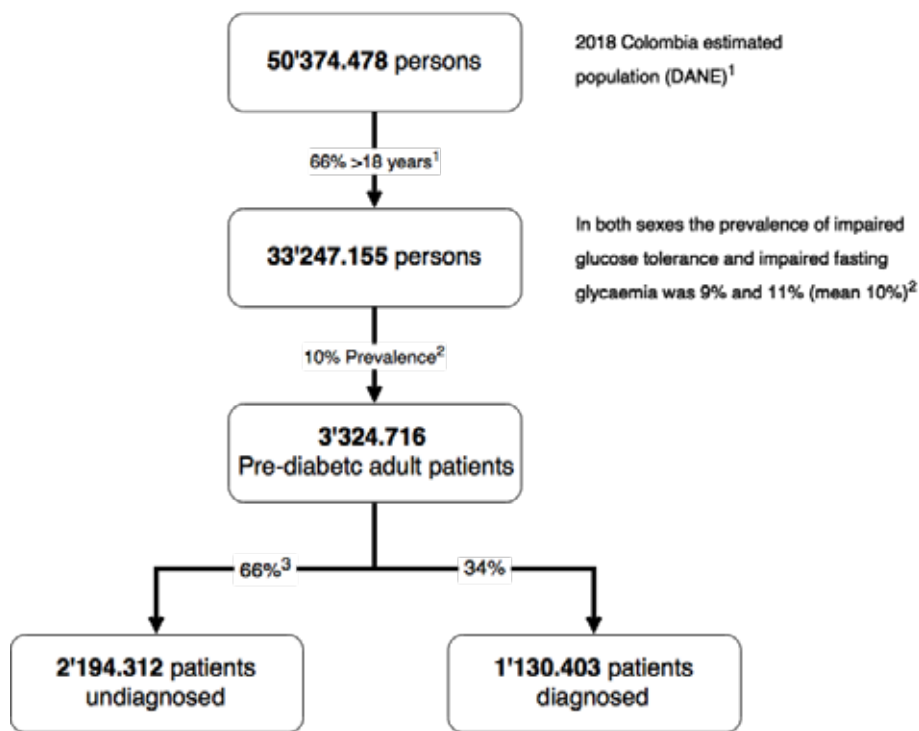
**50'374.478** persons

2018 Colombia estimated population (DANE)$^1$

66% >18 years$^1$

**33'247.155** persons

In both sexes the prevalence of impaired glucose tolerance and impaired fasting glycaemia was 9% and 11% (mean 10%)$^2$

10% Prevalence$^2$

**3'324.716**
Pre-diabetc adult patients

66%$^3$

34%

**2'194.312** patients undiagnosed

**1'130.403** patients diagnosed